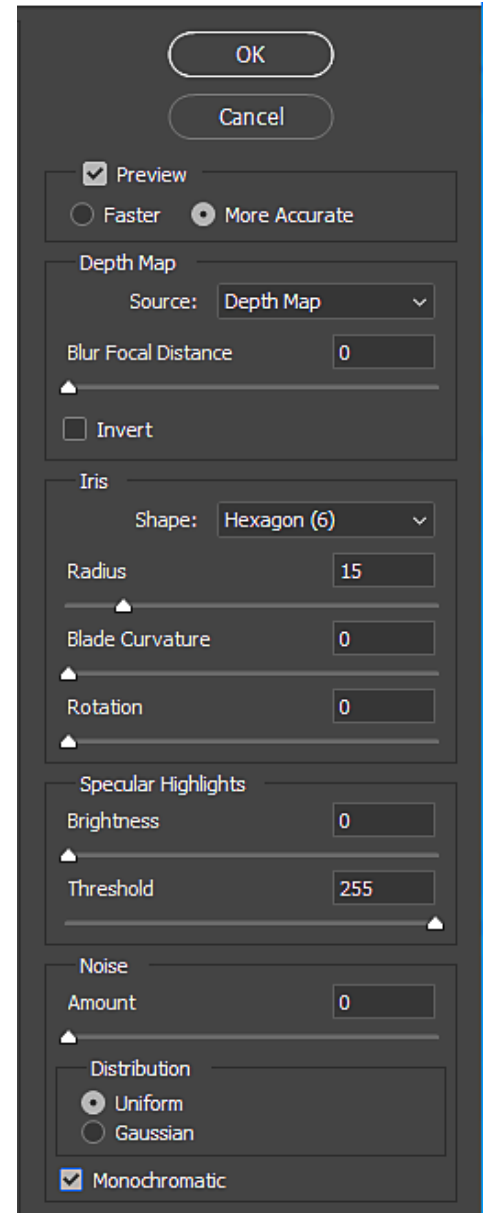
OK

Cancel

Preview

Faster More Accurate

Depth Map

Source: Depth Map

Blur Focal Distance 0

Invert

Iris

Shape: Hexagon (6)

Radius 15

Blade Curvature 0

Rotation 0

Specular Highlights

Brightness 0

Threshold 255

Noise

Amount 0

Distribution

Uniform

Gaussian

Monochromatic